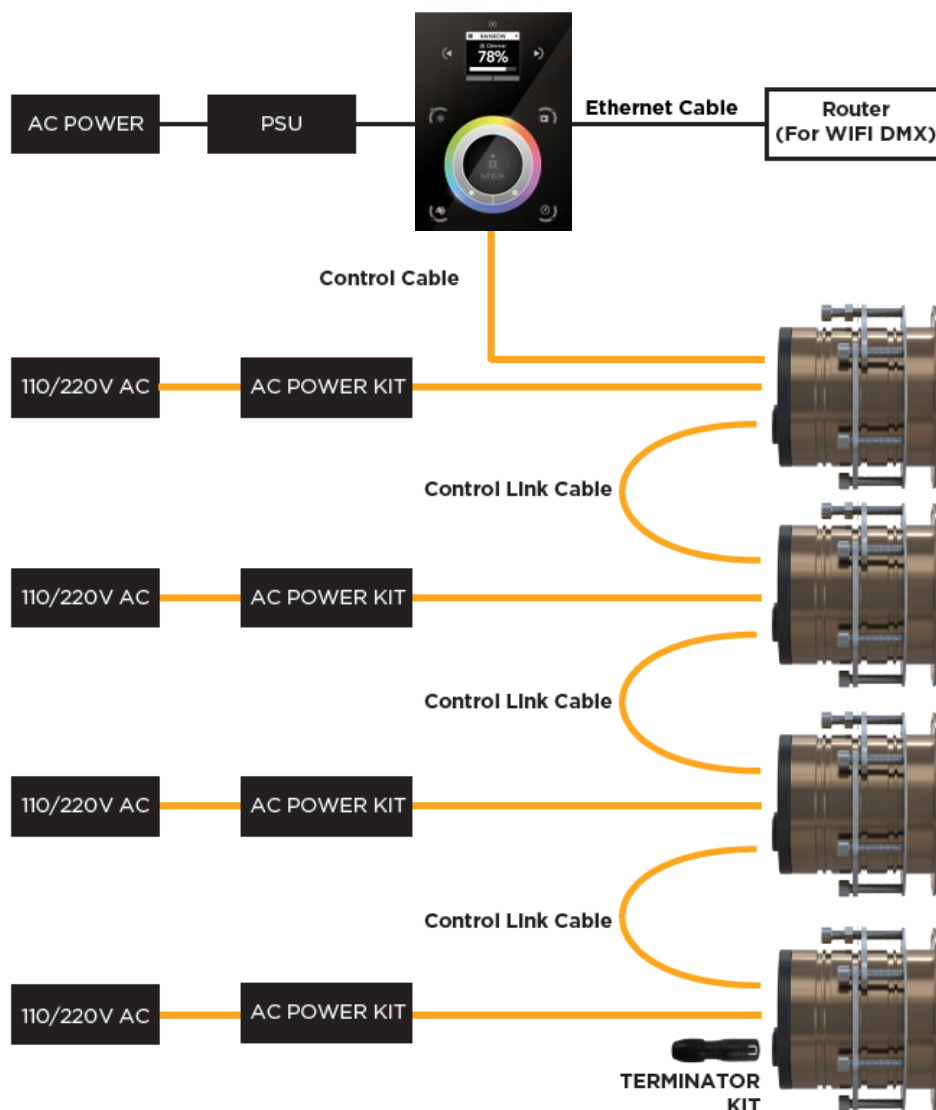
AC POWER

PSU

RAINBOW

Dimmer

78%

Ethernet Cable

Router (For WIFI DMX)

Control Cable

110/220V AC

AC POWER KIT

Control LInk Cable

110/220V AC

AC POWER KIT

Control LInk Cable

110/220V AC

AC POWER KIT

Control LInk Cable

110/220V AC

AC POWER KIT

TERMINATOR KIT